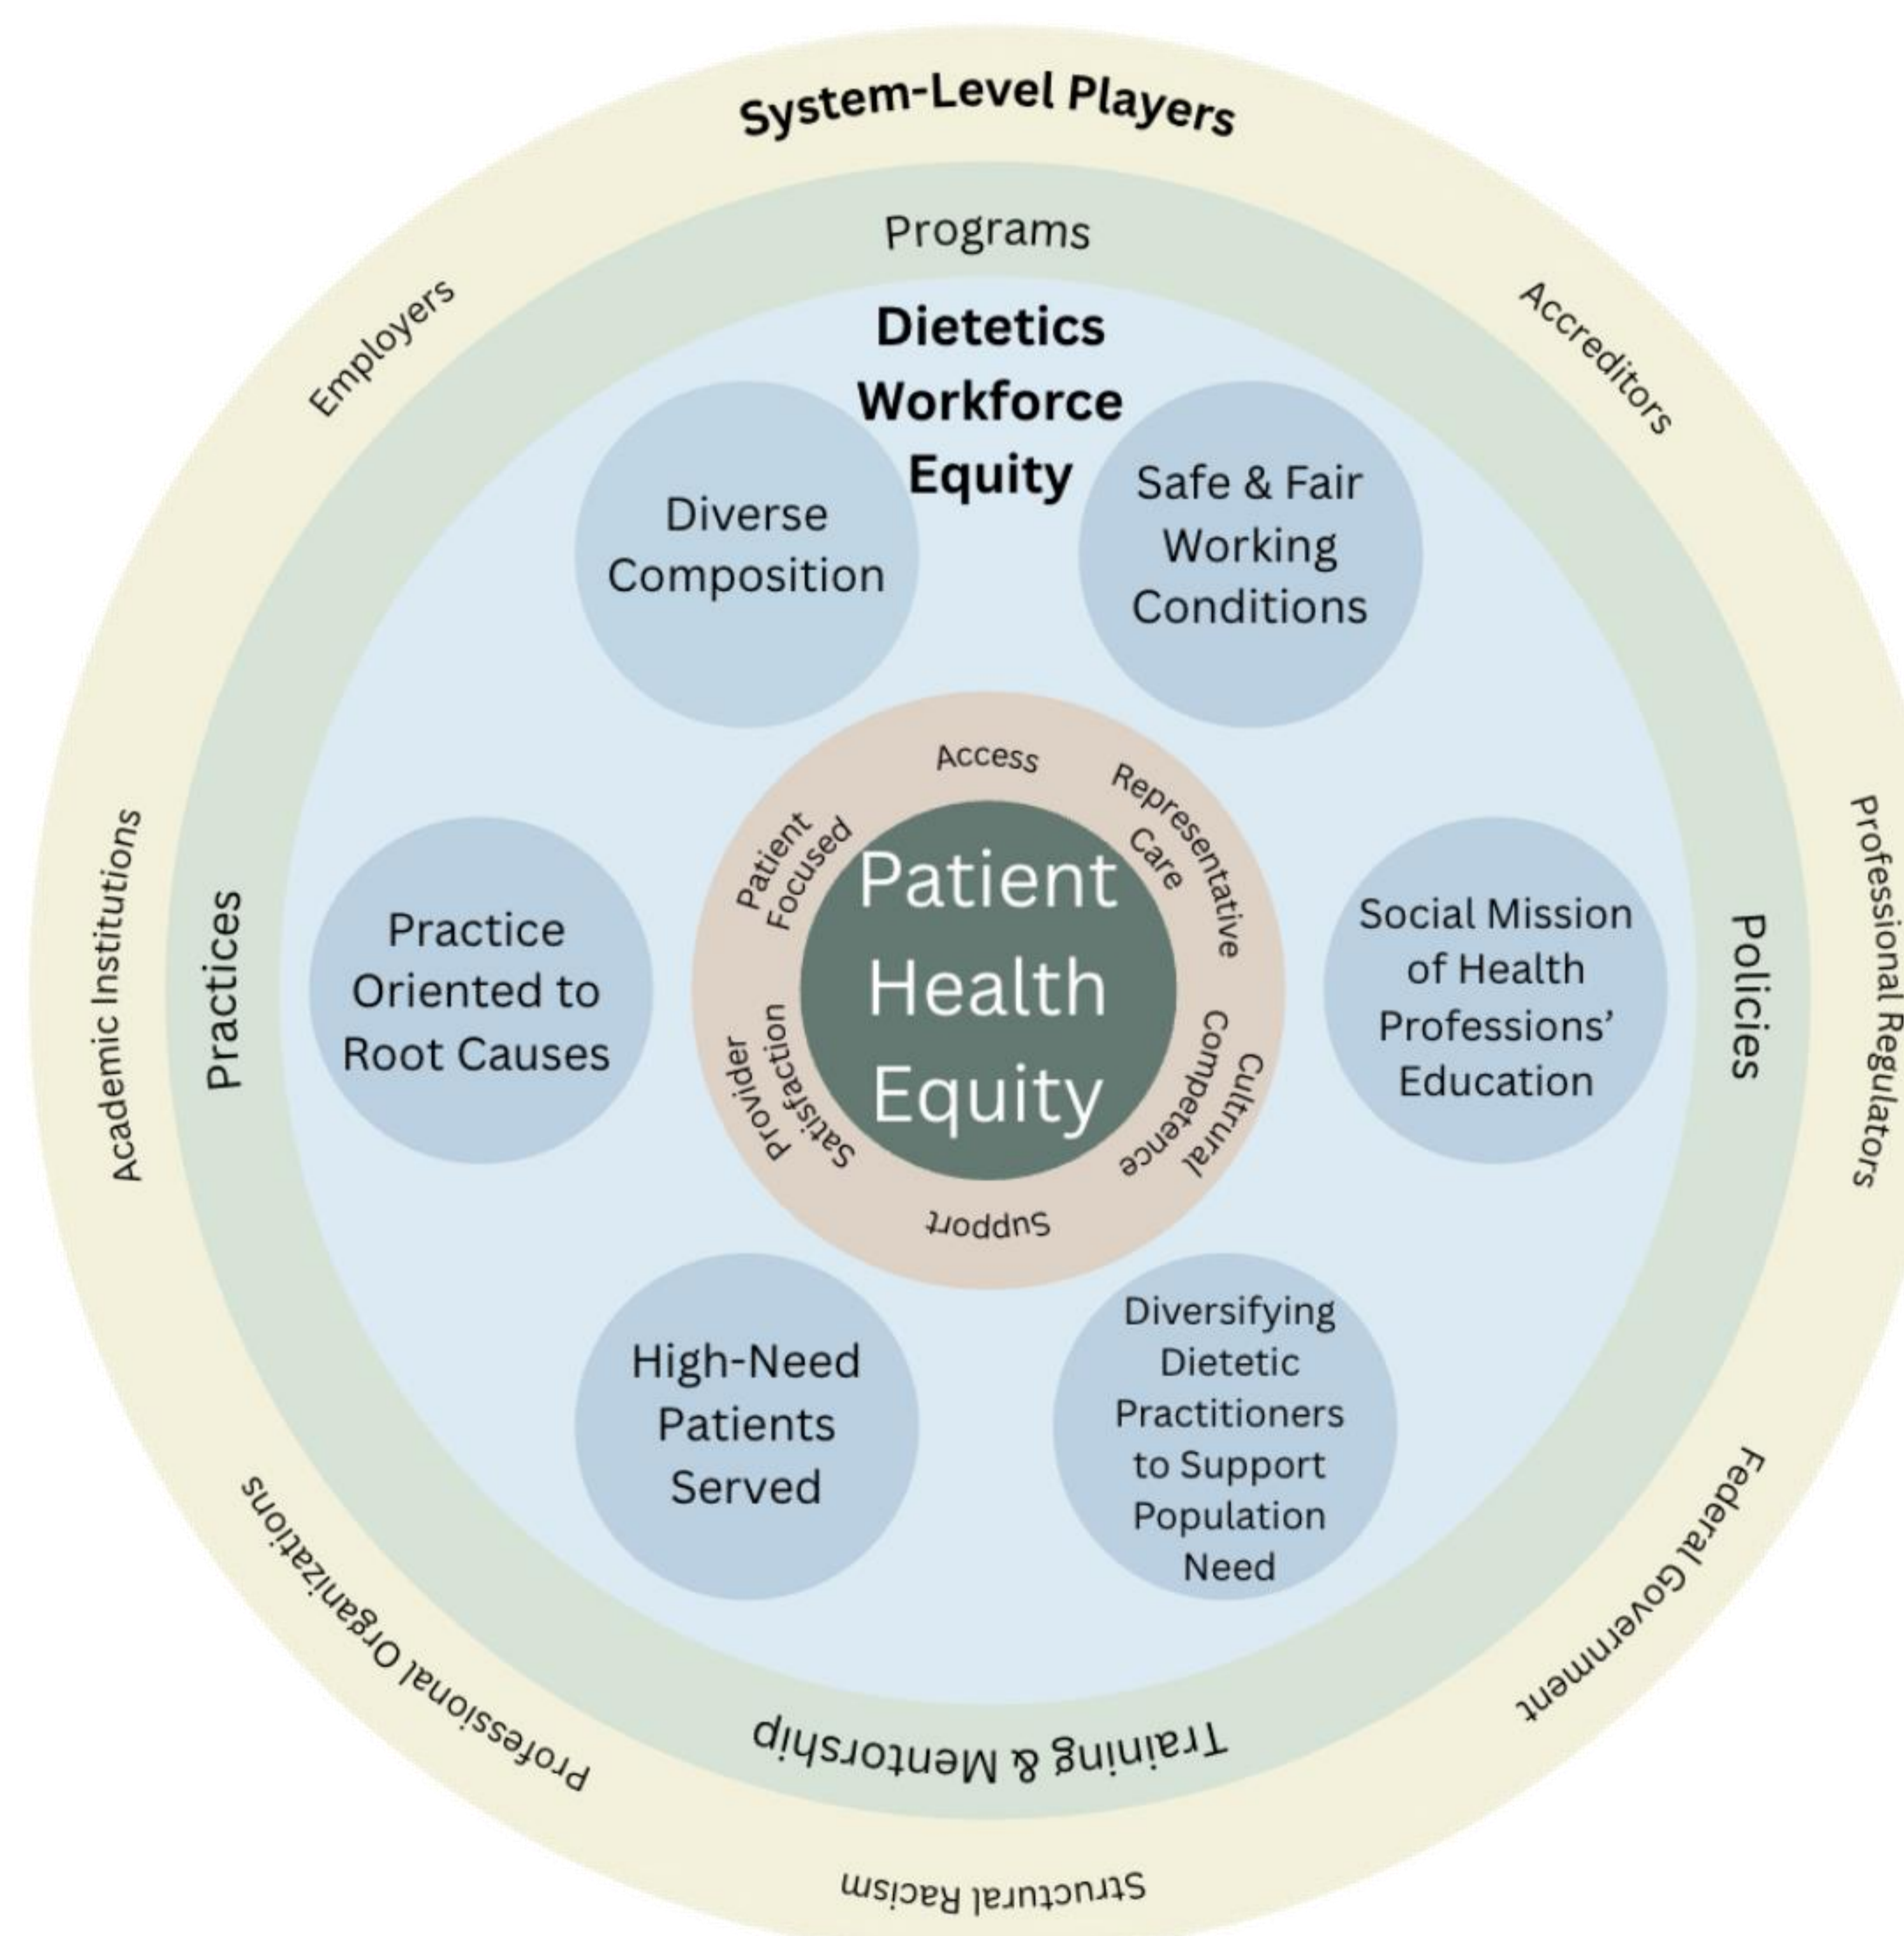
System-Level Players

Employers

Accreditors

Academic Institutions

Professional Regulators

Professional Organizations

Federal Government

Structural Racism

Programs

Practices

Policies

Training & Mentorship

Dietetics Workforce Equity

Diverse Composition

Safe & Fair Working Conditions

Practice Oriented to Root Causes

Social Mission of Health Professions' Education

High-Need Patients Served

Diversifying Dietetic Practitioners to Support Population Need

Access

Representative Care

Cultural Competence

Support

Provider Satisfaction

Patient Focused

Patient Health Equity